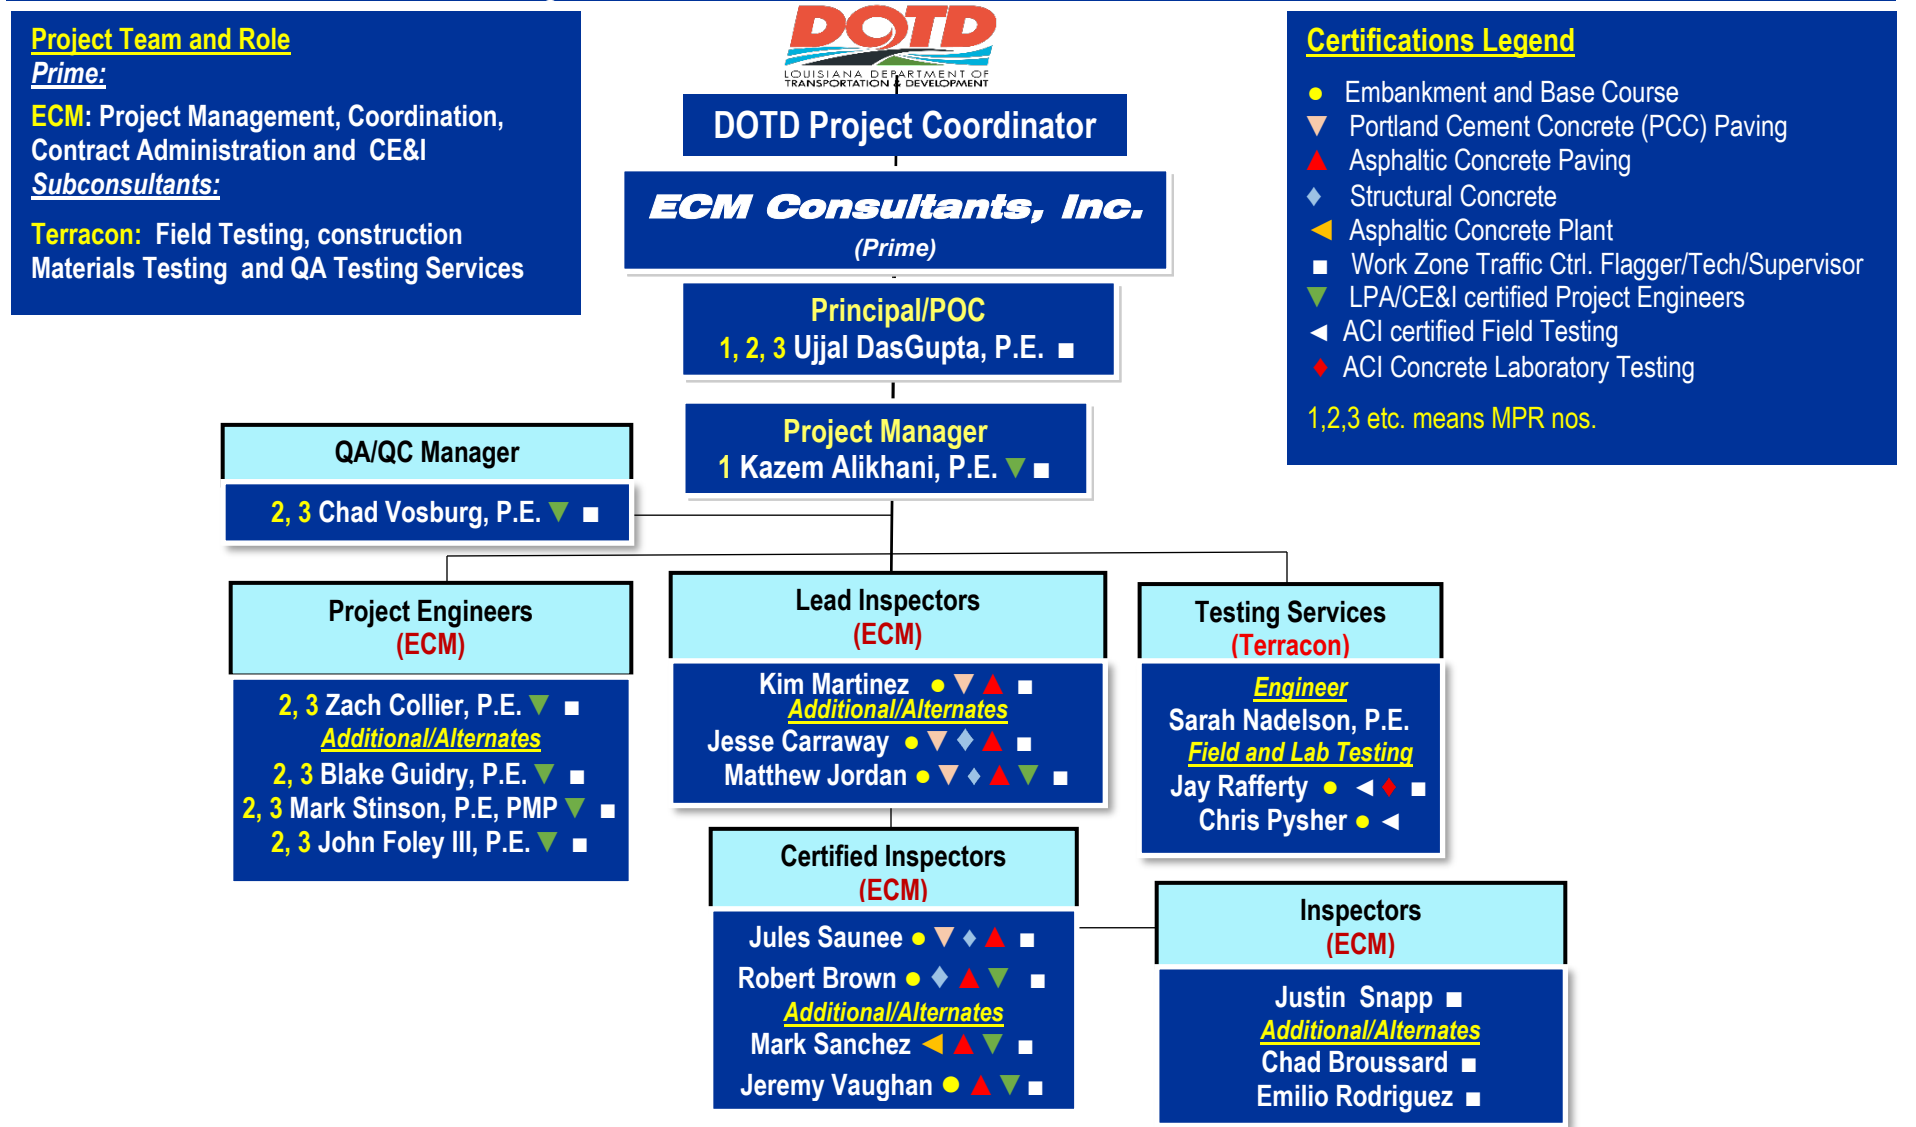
Project Team and Role
Prime:
ECM: Project Management, Coordination, Contract Administration and CE&I
Subconsultants:
Terracon: Field Testing, construction Materials Testing and QA Testing Services

DOTD
LOUISIANA DEPARTMENT OF TRANSPORTATION & DEVELOPMENT

DOTD Project Coordinator

ECM Consultants, Inc.
(Prime)

Principal/POC
1, 2, 3 Ujjal DasGupta, P.E. ■

Project Manager
1 Kazem Alikhani, P.E. ▼ ■

QA/QC Manager
2, 3 Chad Vosburg, P.E. ▼ ■

Certifications Legend
● Embankment and Base Course
▼ Portland Cement Concrete (PCC) Paving
▲ Asphaltic Concrete Paving
♦ Structural Concrete
◄ Asphaltic Concrete Plant
■ Work Zone Traffic Ctrl. Flagger/Tech/Supervisor
▼ LPA/CE&I certified Project Engineers
◄ ACI certified Field Testing
♦ ACI Concrete Laboratory Testing
1,2,3 etc. means MPR nos.

Project Engineers
(ECM)
2, 3 Zach Collier, P.E. ▼ ■
Additional/Alternates
2, 3 Blake Guidry, P.E. ▼ ■
2, 3 Mark Stinson, P.E, PMP ▼ ■
2, 3 John Foley III, P.E. ▼ ■

Lead Inspectors
(ECM)
Kim Martinez ● ▼ ▲ ■
Additional/Alternates
Jesse Carraway ● ▼ ♦ ▲ ■
Matthew Jordan ● ▼ ♦ ▲ ▼ ■

Testing Services
(Terracon)
Engineer
Sarah Nadelson, P.E.
Field and Lab Testing
Jay Rafferty ● ◄ ♦ ■
Chris Pysher ● ◄

Certified Inspectors
(ECM)
Jules Saunee ● ▼ ♦ ▲ ■
Robert Brown ● ♦ ▲ ▼ ■
Additional/Alternates
Mark Sanchez ◄ ▲ ▼ ■
Jeremy Vaughan ● ▲ ▼ ■

Inspectors
(ECM)
Justin Snapp ■
Additional/Alternates
Chad Broussard ■
Emilio Rodriguez ■